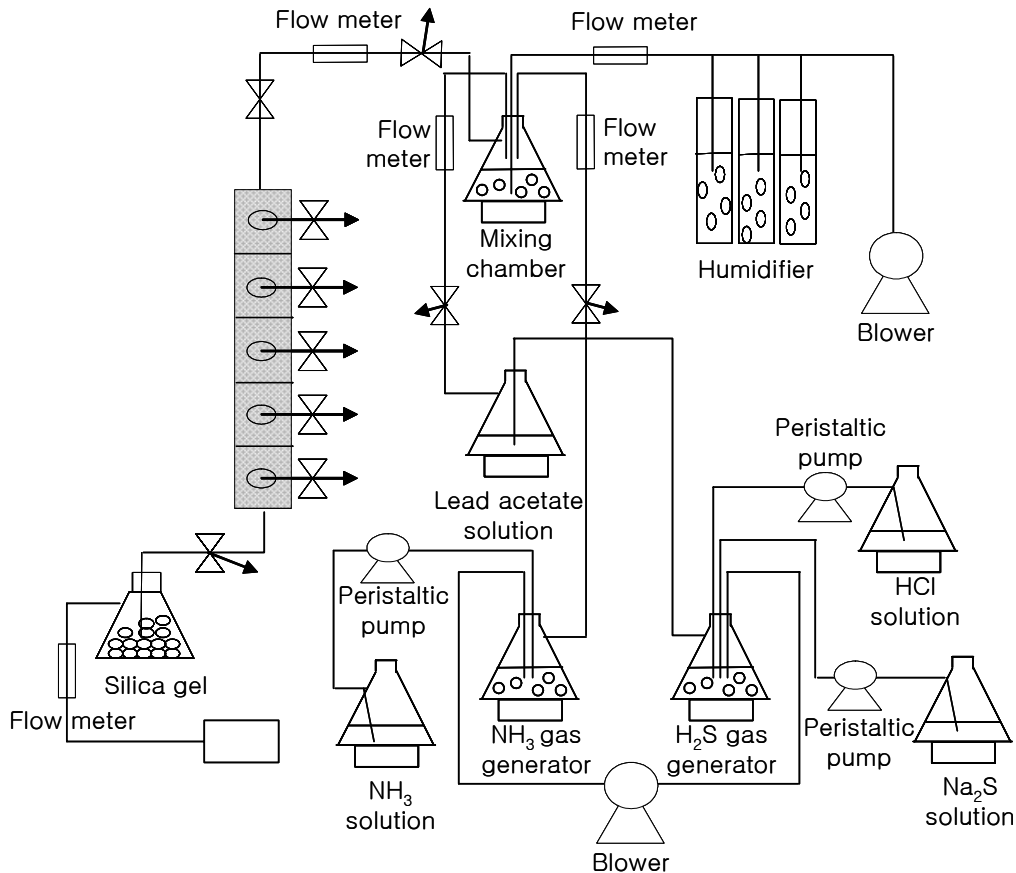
Flow meter

Flow meter

Flow meter

Flow meter

Mixing chamber

Humidifier

Blower

Peristaltic pump

Lead acetate solution

HCl solution

Peristaltic pump

Silica gel

Flow meter

$NH_3$ gas generator

$H_2S$ gas generator

Peristaltic pump

$NH_3$ solution

Blower

$Na_2S$ solution